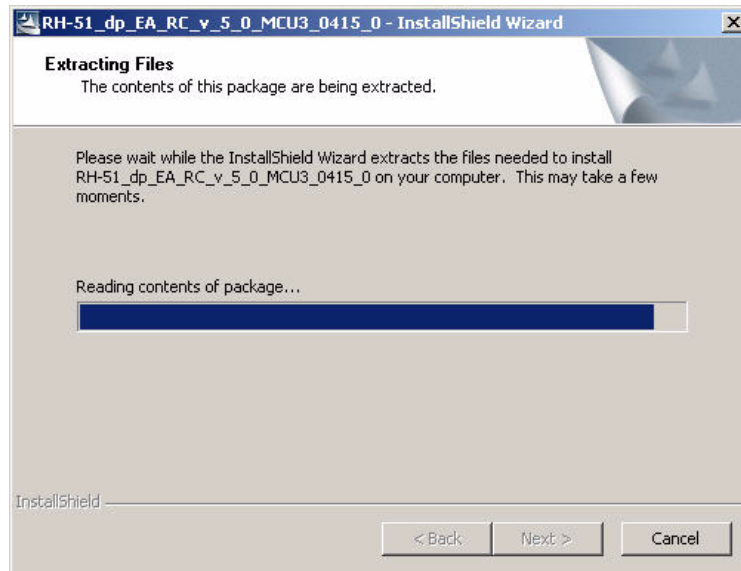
RH-51_dp_EA_RC_v_5_0_MCU3_0415_0 - InstallShield Wizard

Extracting Files
The contents of this package are being extracted.

Please wait while the InstallShield Wizard extracts the files needed to install RH-51_dp_EA_RC_v_5_0_MCU3_0415_0 on your computer. This may take a few moments.

Reading contents of package...

InstallShield

< Back
Next >
Cancel